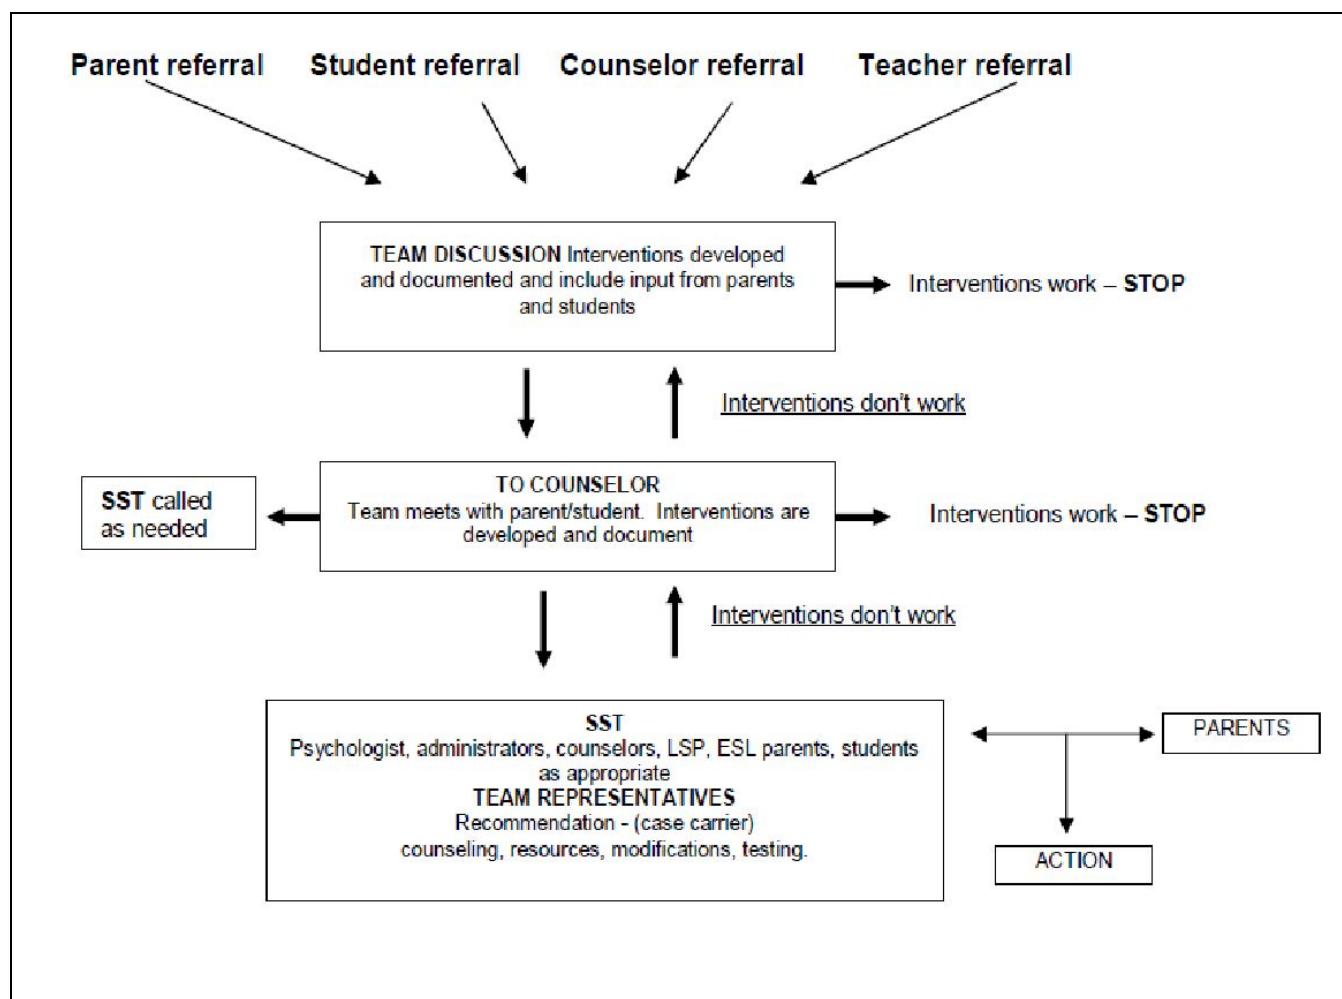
Parent referral Student referral Counselor referral Teacher referral

TEAM DISCUSSION Interventions developed and documented and include input from parents and students

Interventions work – STOP

Interventions don't work

SST called as needed

TO COUNSELOR
Team meets with parent/student. Interventions are developed and document

Interventions work – STOP

Interventions don't work

SST
Psychologist, administrators, counselors, LSP, ESL parents, students as appropriate
TEAM REPRESENTATIVES
Recommendation - (case carrier)
counseling, resources, modifications, testing.

PARENTS

ACTION